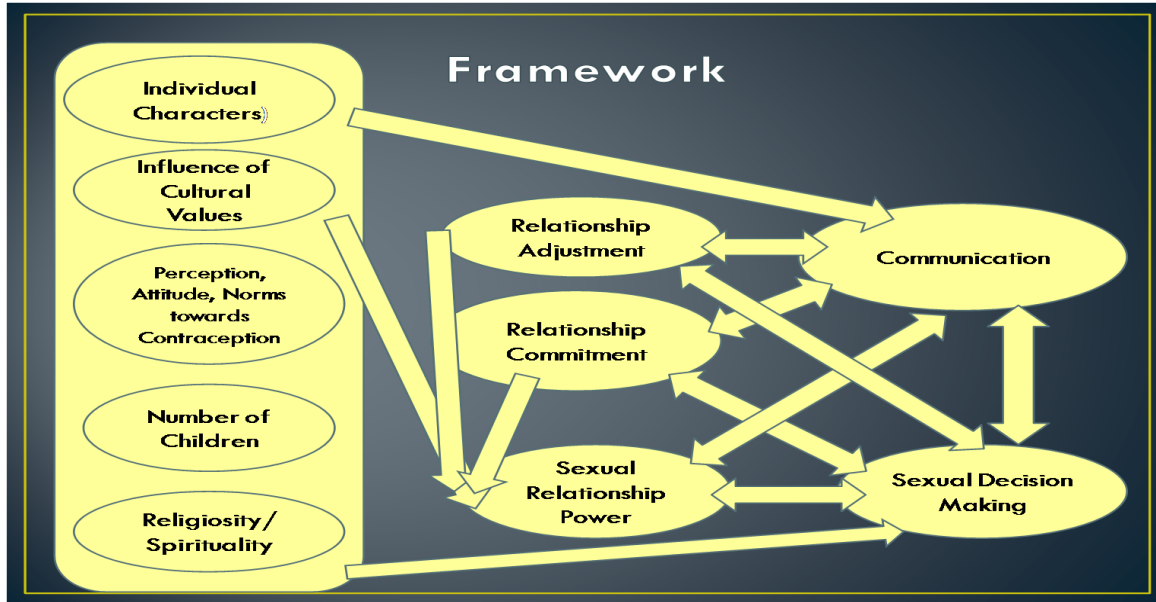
Framework

Individual Characters)

Influence of Cultural Values

Perception, Attitude, Norms towards Contraception

Number of Children

Religiosity/ Spirituality

Relationship Adjustment

Relationship Commitment

Sexual Relationship Power

Communication

Sexual Decision Making